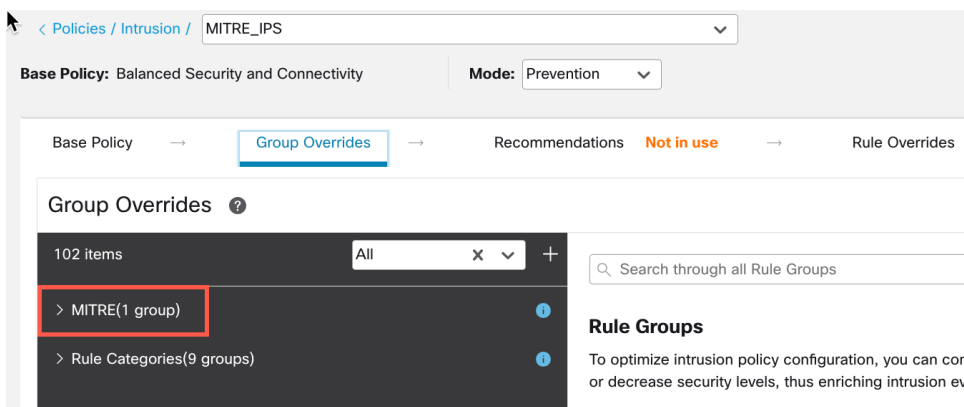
< Policies / Intrusion / MITRE_IPS

Base Policy: Balanced Security and Connectivity

Mode: Prevention

Base Policy → Group Overrides → Recommendations Not in use → Rule Overrides

Group Overrides

102 items

All

> MITRE(1 group)

> Rule Categories(9 groups)

Search through all Rule Groups

Rule Groups

To optimize intrusion policy configuration, you can co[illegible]
or decrease security levels, thus enriching intrusion ev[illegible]